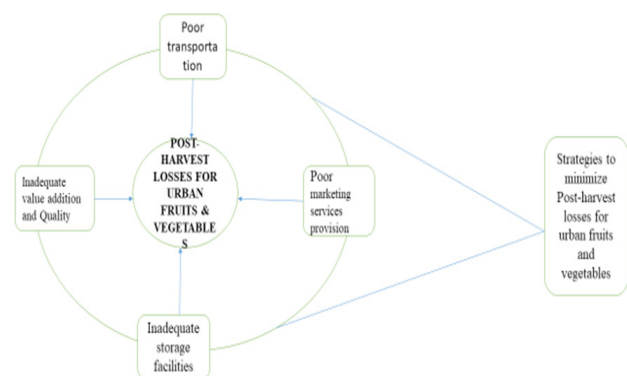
Poor transportation

Inadequate value addition and Quality

POST-HARVEST LOSSES FOR URBAN FRUITS & VEGETABLES

Poor marketing services provision

Inadequate storage facilities

Strategies to minimize Post-harvest losses for urban fruits and vegetables